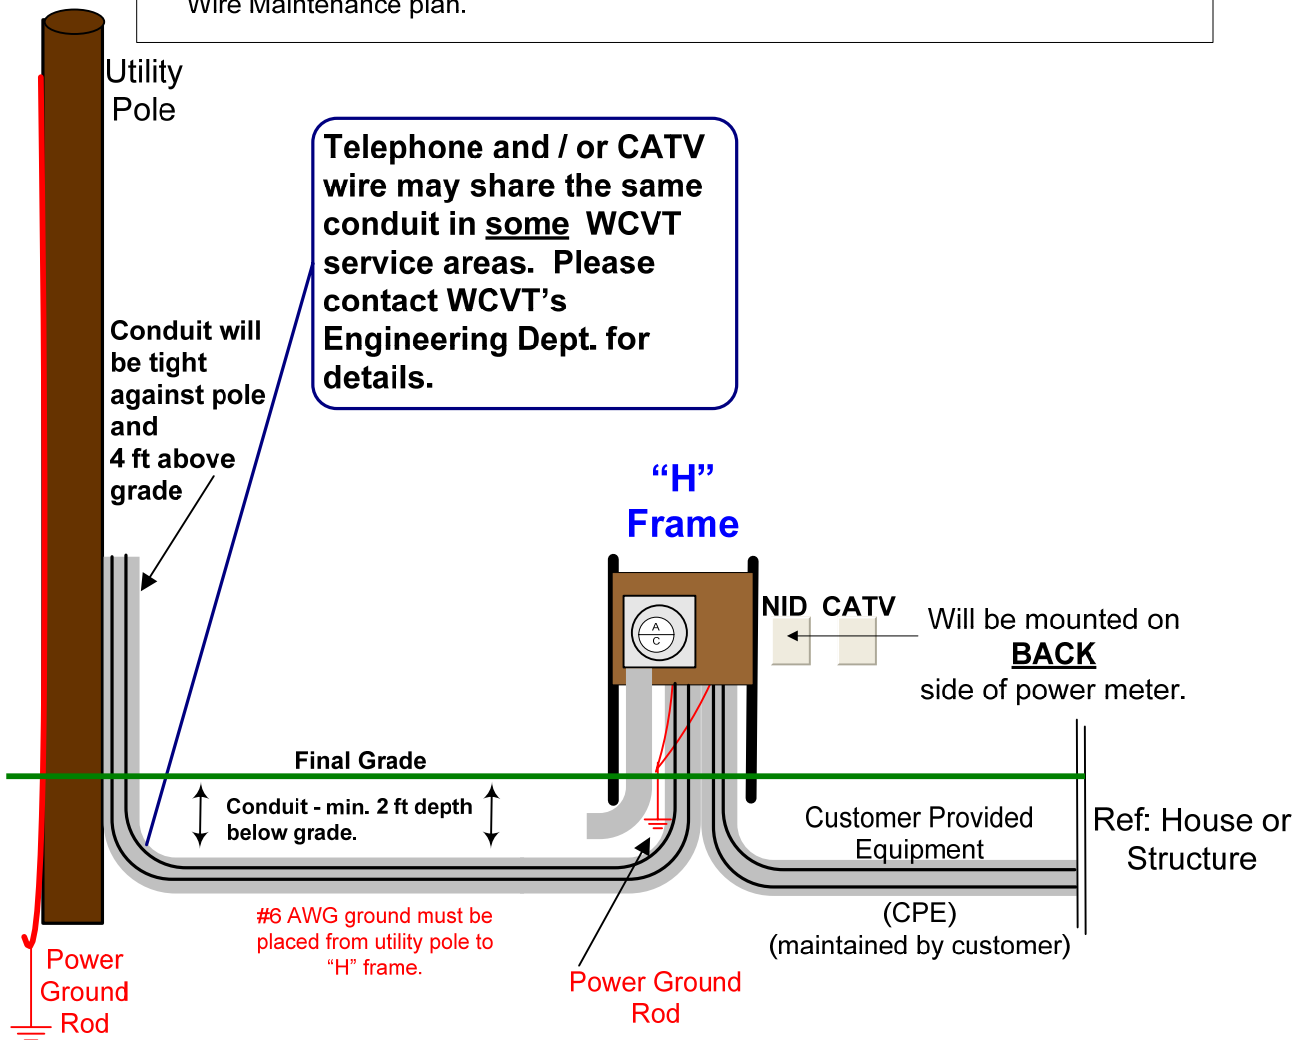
Wire Maintenance plan.

Utility Pole

Telephone and / or CATV wire may share the same conduit in some WCVT service areas. Please contact WCVT's Engineering Dept. for details.

Conduit will be tight against pole and 4 ft above grade

"H" Frame

A C

NID CATV

Will be mounted on BACK side of power meter.

Final Grade

Conduit - min. 2 ft depth below grade.

Customer Provided Equipment

Ref: House or Structure

(CPE) (maintained by customer)

#6 AWG ground must be placed from utility pole to "H" frame.

Power Ground Rod

Power Ground Rod